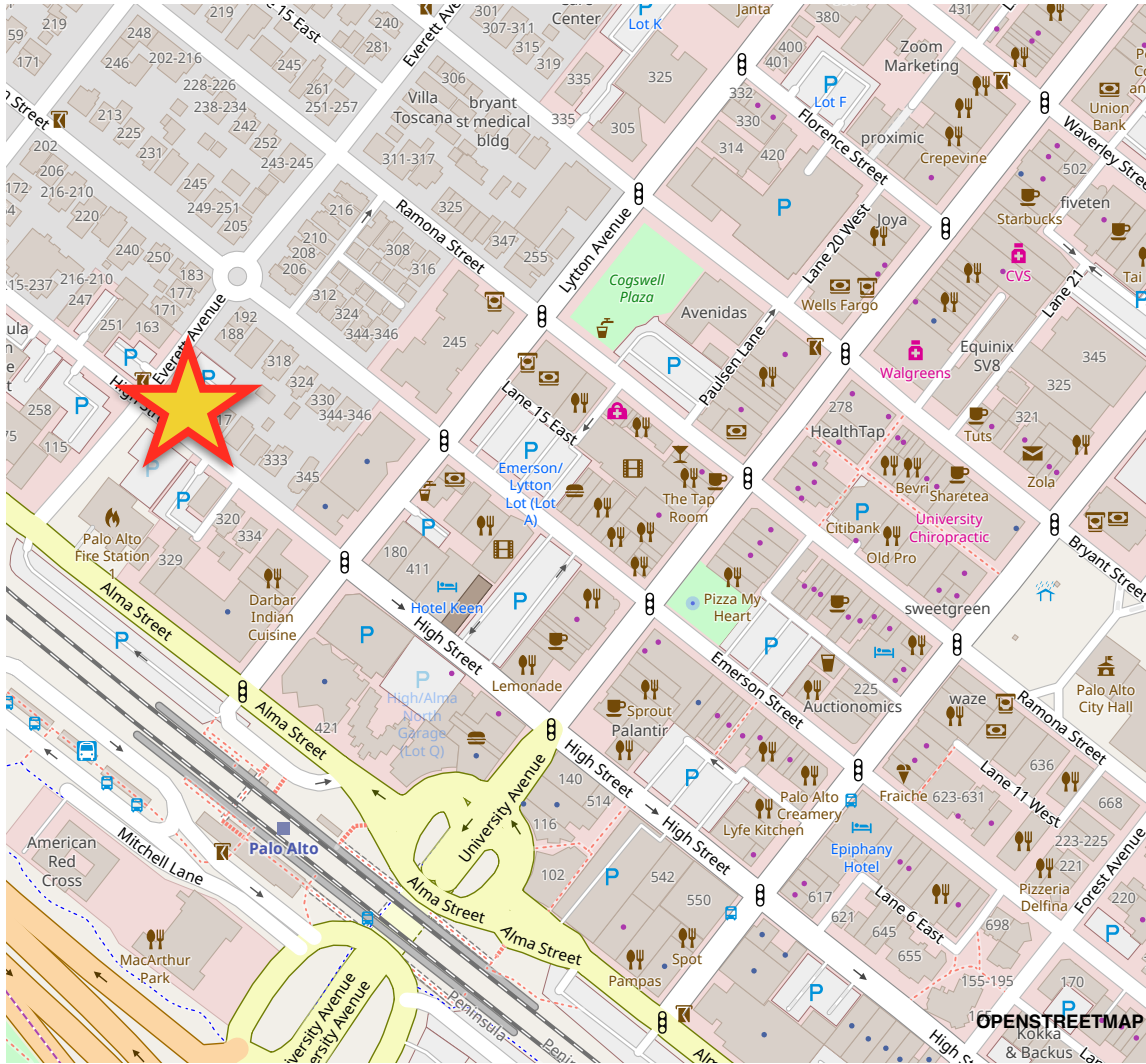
219
59
171
219
Lane 15 East
240
281
Everett Avenue
301
307-311
315
319
Center
Lot K
Janta
380
431
248
246
202-216
228-226
238-234
242
252
243-245
261
251-257
306
Villa Toscana
bryant st medical bldg
311-317
335
335
305
325
332
330
314
420
400
401
Zoom Marketing
Lot F
Florence Street
proximic
Crepevine
Union Bank
Waverley Street
Street
213
225
231
202
206
216-210
172
220
245
249-251
205
216
210
208
206
Ramona Street
308
316
325
347
255
Lytton Avenue
Cogswell Plaza
Lane 20 West
Joya
Wells Fargo
Starbucks
fiveten
502
CVS
Lane 21
Tai
240
250
183
177
171
163
251
247
15-237
Everett Avenue
192
188
318
324
330
344-346
312
324
344-346
245
Avenidas
Paulsen Lane
Equinix SV8
Walgreens
345
325
High Street
258
115
75
333
345
Lane 15 East
Emerson/ Lytton Lot (Lot A)
The Tap Room
278
HealthTap
Tuts
321
Zola
Bevri
Sharetea
University Chiropractic
Citibank
Old Pro
Bryant Street
Palo Alto Fire Station 1
329
320
334
Darbar Indian Cuisine
180
411
Hotel Keen
High Street
Pizza My Heart
sweetgreen
Alma Street
421
High/Alma North Garage (Lot Q)
Lemonade
Emerson Street
225
Auctionomics
waze
Ramona Street
Palo Alto City Hall
Alma Street
Sprout
Palantir
University Avenue
140
514
High Street
116
Palo Alto Creamery
Lyfe Kitchen
Fraiche
623-631
636
Lane 11 West
668
Mitchell Lane
Palo Alto
American Red Cross
102
High Street
542
550
Epiphany Hotel
617
621
645
655
Lane 6 East
223-225
221
Pizzeria Delfina
Forest Avenue
220
Alma Street
Alma Street
MacArthur Park
Pampas
Spot
698
155-195
170
University Avenue
University Avenue
Peninsula
Kokka & Backus
OPENSTREETMAP